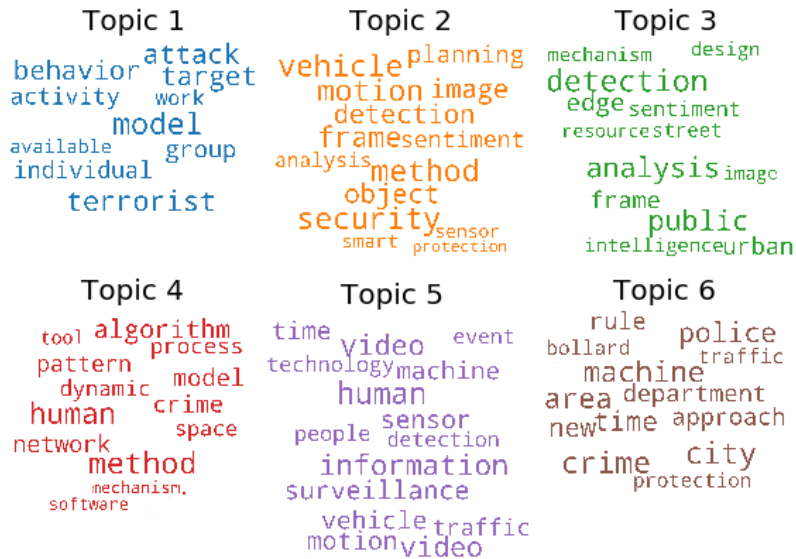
Topic 1

attack
behavior target
activity work
model
available group
individual
terrorist

Topic 2

vehicle planning
motion image
detection
framesentiment
analysis method
object
security sensor
smart protection

Topic 3

mechanism design
detection
edge sentiment
resourcestreet
analysis image
frame
public
intelligenceurban

Topic 4

tool algorithm
process
pattern
dynamic model
human crime
space
network
method
mechanism
software

Topic 5

time event
video
technology machine
human
sensor
people detection
information
surveillance
vehicle traffic
motion video

Topic 6

rule police
bollard traffic
machine
area department
newtime approach
crime city
protection